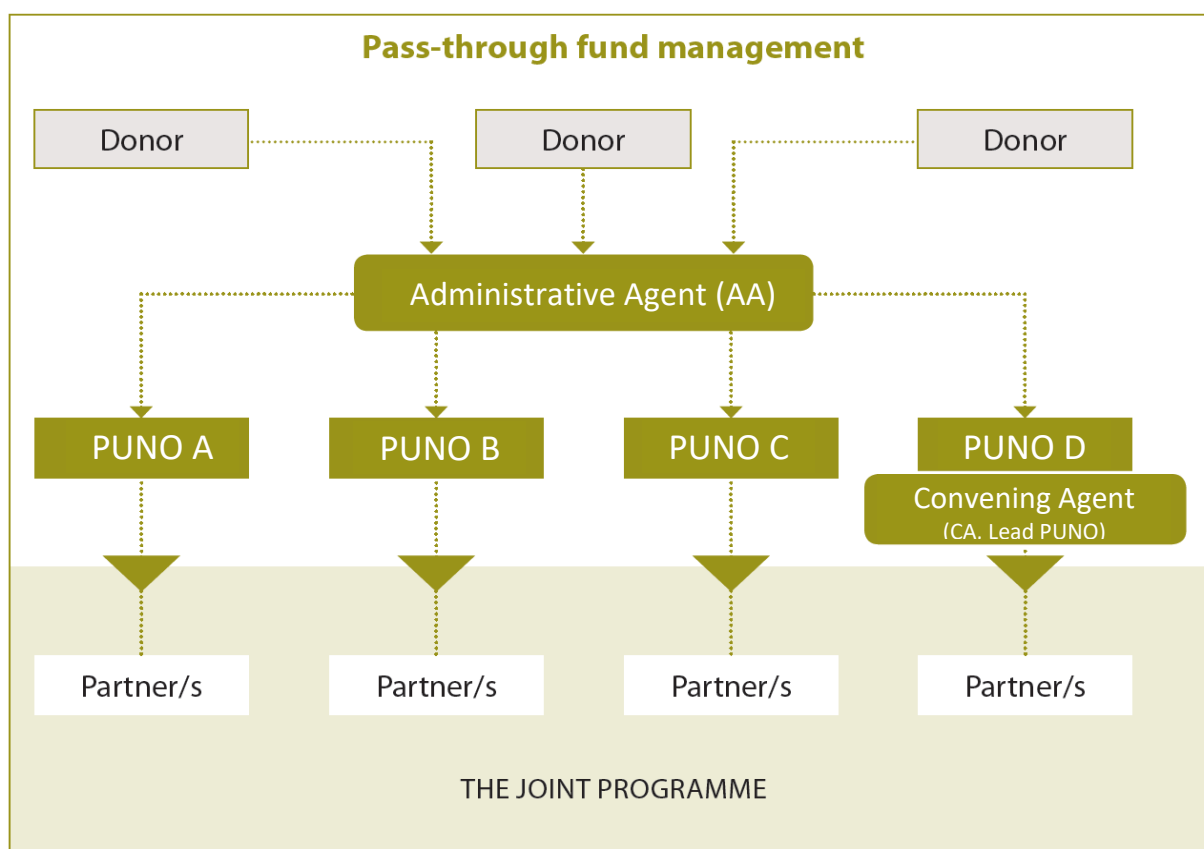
Pass-through fund management

Donor

Donor

Donor

Administrative Agent (AA)

PUNO A

PUNO B

PUNO C

PUNO D

Convening Agent
(CA. Lead PUNO)

Partner/s

Partner/s

Partner/s

Partner/s

THE JOINT PROGRAMME